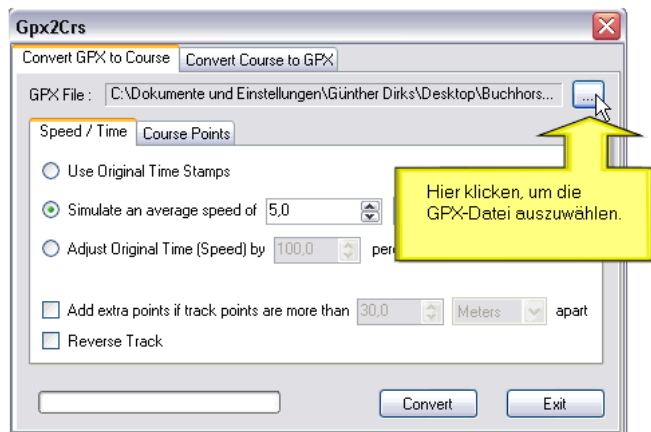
Gpx2Crs

Convert GPX to Course | Convert Course to GPX

GPX File : C:\Dokumente und Einstellungen\Günther Dirks\Desktop\Buchhors... ...

Speed / Time | Course Points

Use Original Time Stamps

Simulate an average speed of 5,0

Adjust Original Time (Speed) by 100,0 perc

Hier klicken, um die GPX-Datei auszuwählen.

Add extra points if track points are more than 30,0 Meters apart

Reverse Track

Convert | Exit